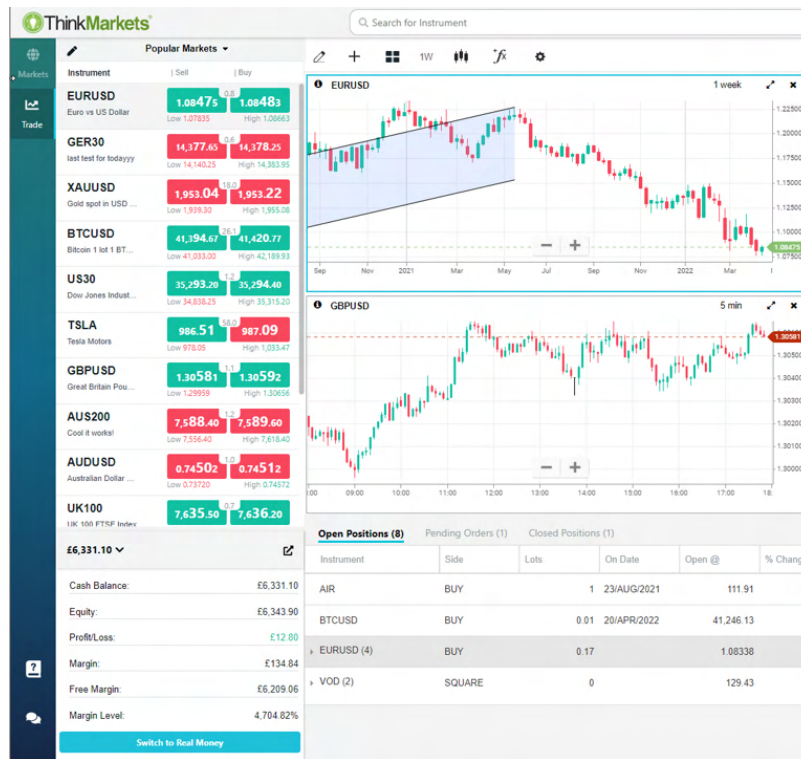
ThinkMarkets

Search for Instrument

Markets

Trade

Popular Markets

Instrument | Sell | Buy

EURUSD
Euro vs US Dollar
1.08475 0.8 1.08483
Low 1.07835 High 1.08663

GER30
last test for todayyy
14,377.65 0.6 14,378.25
Low 14,140.25 High 14,383.95

XAUUSD
Gold spot in USD ...
1,953.04 18.0 1,953.22
Low 1,939.30 High 1,955.06

BTCUSD
Bitcoin 1 lot 1 BT...
41,394.67 26.1 41,420.77
Low 41,033.00 High 42,189.93

US30
Dow Jones Indust...
35,293.20 1.2 35,294.40
Low 34,838.25 High 35,315.20

TSLA
Tesla Motors
986.51 58.0 987.09
Low 978.05 High 1,033.47

GBPUSD
Great Britain Pou...
1.30581 1.1 1.30592
Low 1.29959 High 1.30656

AUS200
Cool it works!
7,588.40 1.2 7,589.60
Low 7,556.40 High 7,618.40

AUDUSD
Australian Dollar ...
0.74502 1.0 0.74512
Low 0.73720 High 0.74572

UK100
UK 100 FTSE Index
7,635.50 0.7 7,636.20

£6,331.10

| | |
|---|---|
| Cash Balance: | £6,331.10 |
| Equity: | £6,343.90 |
| Profit/Loss: | £12.80 |
| Margin: | £134.84 |
| Free Margin: | £6,209.06 |
| Margin Level: | 4,704.82% |

Switch to Real Money

1W

EURUSD 1 week
1.22500 1.20000 1.17500 1.15000 1.12500 1.10000 1.08475 1.07500
Sep Nov 2021 Mar May Jul Sep Nov 2022 Mar

GBPUSD 5 min
1.30581 1.30500 1.30400 1.30300 1.30200 1.30100 1.30000
:00 09:00 10:00 11:00 12:00 13:00 14:00 15:00 16:00 17:00 18:

Open Positions (8) Pending Orders (1) Closed Positions (1)

| Instrument | Side | Lots | On Date | Open @ | % Chang |
|---|---|---|---|---|---|
| AIR | BUY | 1 | 23/AUG/2021 | 111.91 | |
| BTCUSD | BUY | 0.01 | 20/APR/2022 | 41,246.13 | |
| EURUSD (4) | BUY | 0.17 | | 1.08338 | |
| VOD (2) | SQUARE | 0 | | 129.43 | |